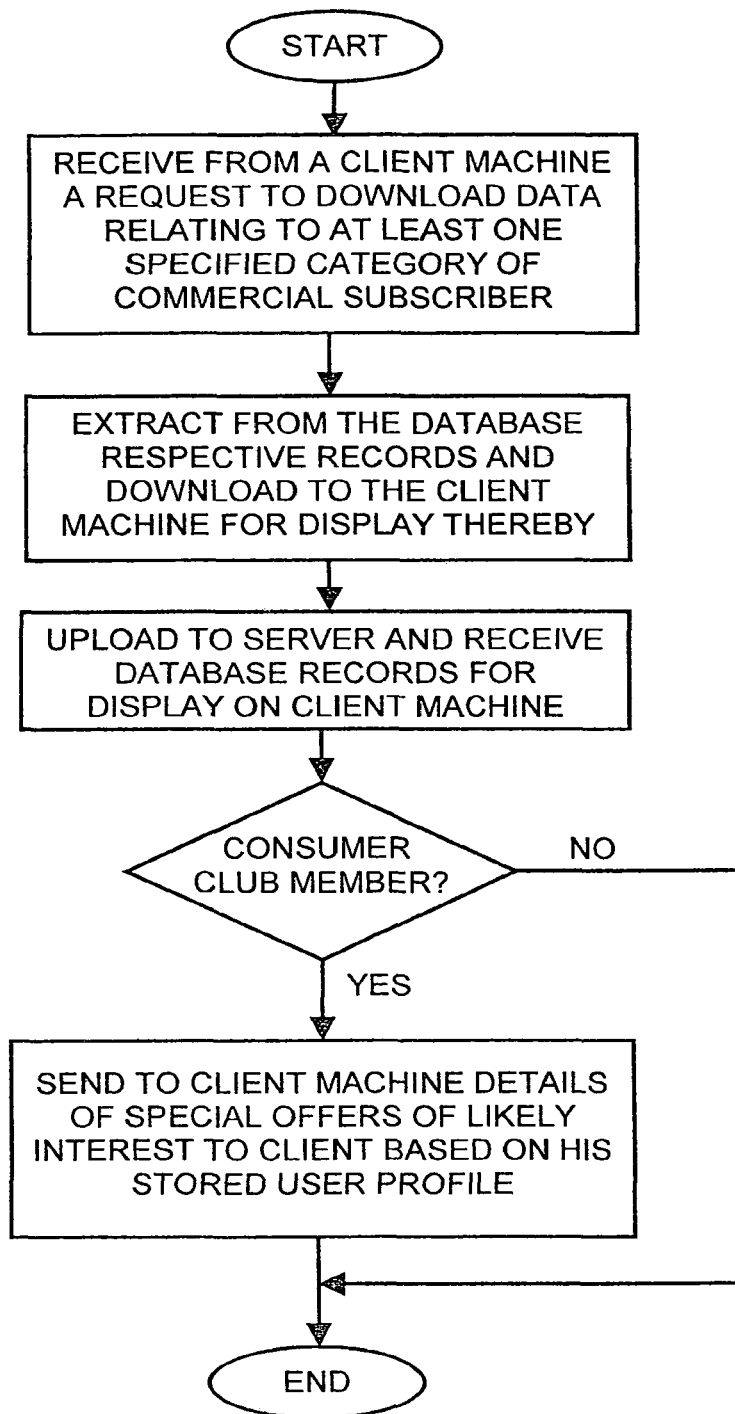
START

RECEIVE FROM A CLIENT MACHINE A REQUEST TO DOWNLOAD DATA RELATING TO AT LEAST ONE SPECIFIED CATEGORY OF COMMERCIAL SUBSCRIBER

EXTRACT FROM THE DATABASE RESPECTIVE RECORDS AND DOWNLOAD TO THE CLIENT MACHINE FOR DISPLAY THEREBY

UPLOAD TO SERVER AND RECEIVE DATABASE RECORDS FOR DISPLAY ON CLIENT MACHINE

CONSUMER CLUB MEMBER?

NO

YES

SEND TO CLIENT MACHINE DETAILS OF SPECIAL OFFERS OF LIKELY INTEREST TO CLIENT BASED ON HIS STORED USER PROFILE

END